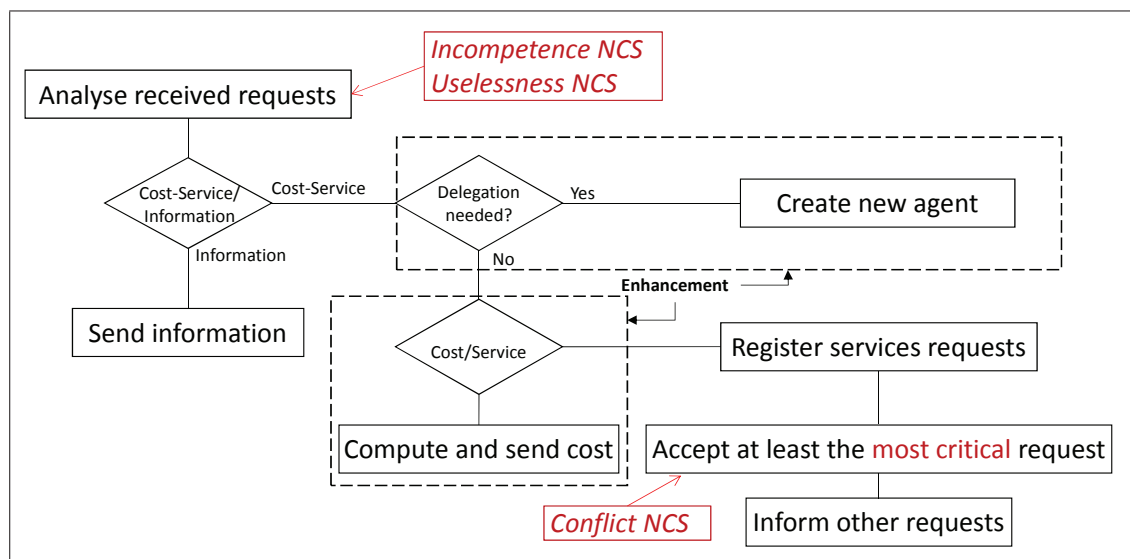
Incompetence NCS
Uselessness NCS

Analyse received requests

Cost-Service/ Information

Cost-Service

Delegation needed?

Yes

Create new agent

Information

No

Enhancement

Send information

Cost/Service

Register services requests

Compute and send cost

Accept at least the most critical request

Conflict NCS

Inform other requests